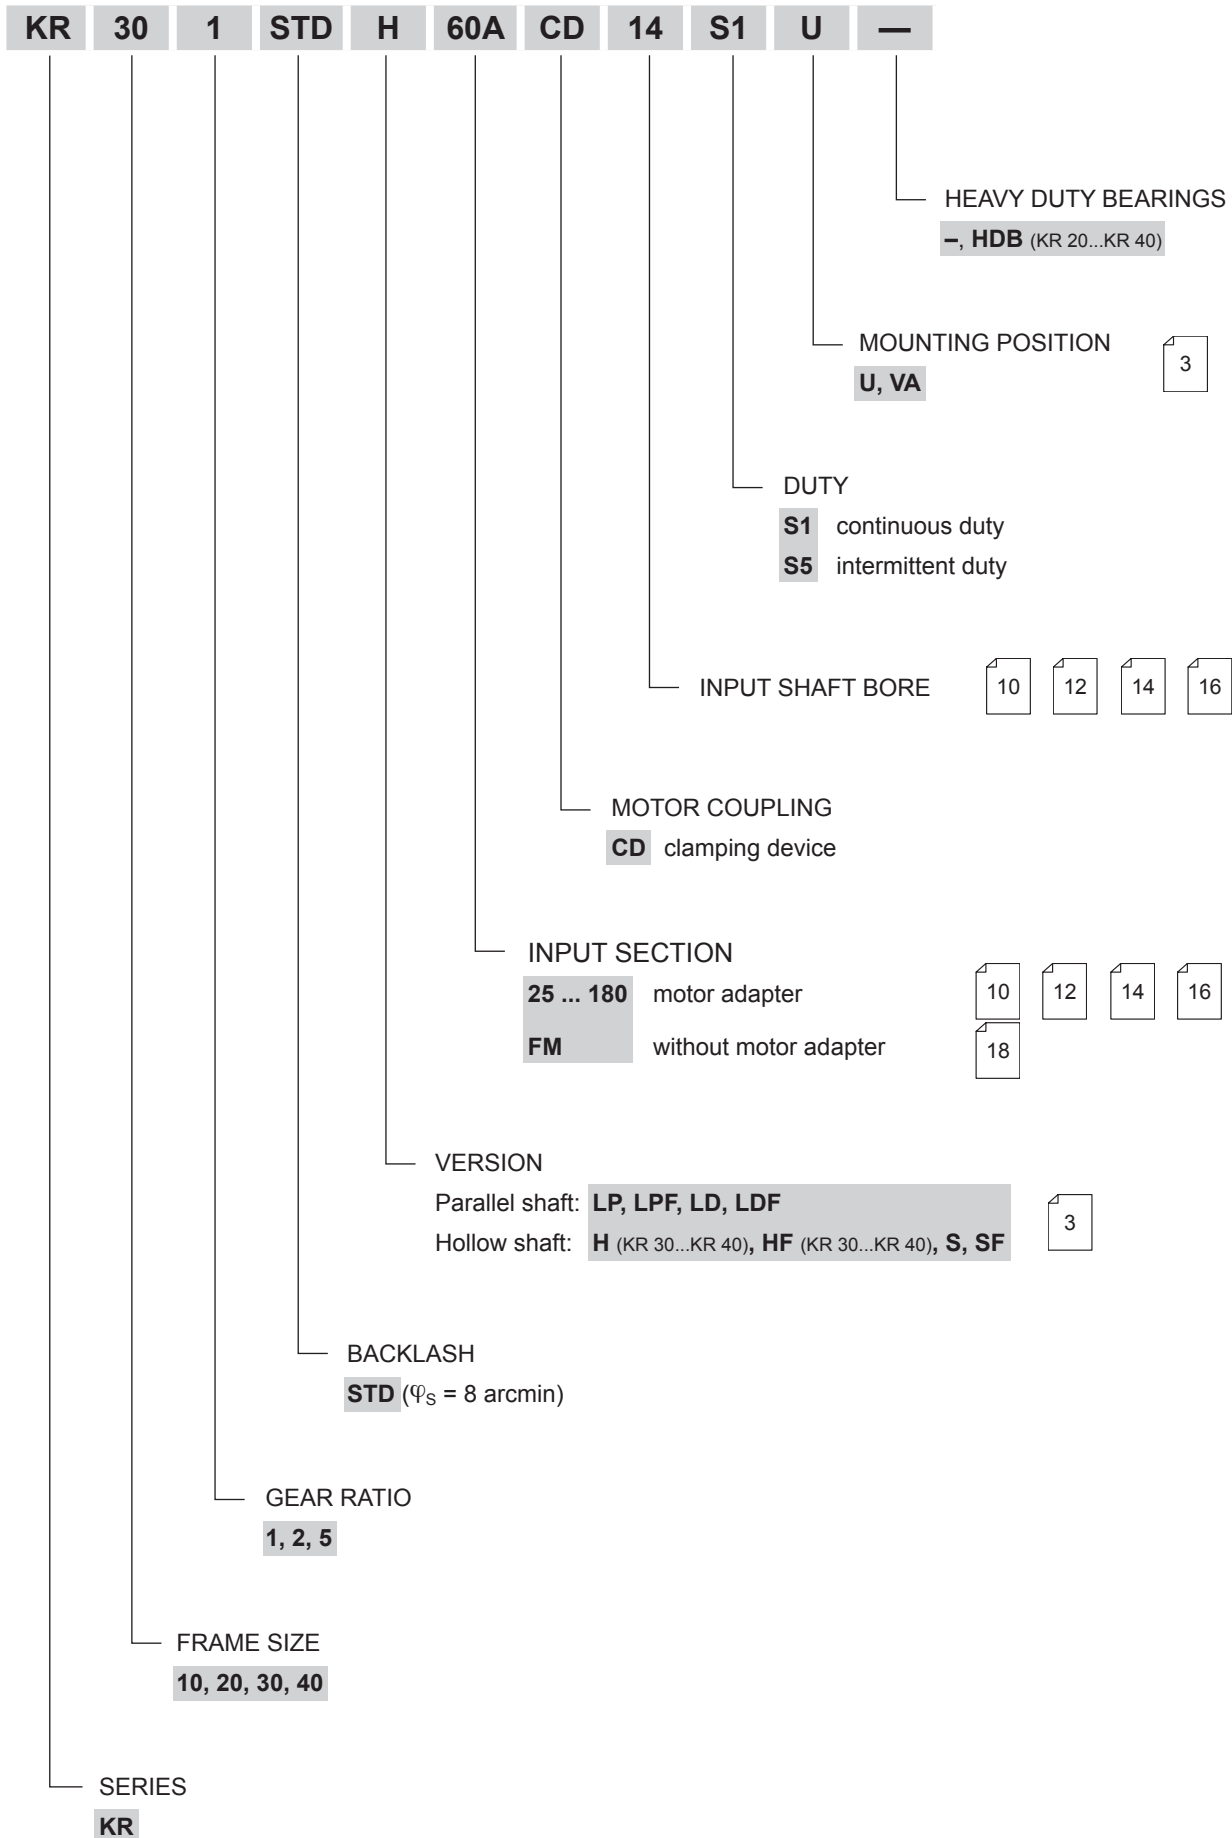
KR 30 1 STD H 60A CD 14 S1 U —

HEAVY DUTY BEARINGS
–, HDB (KR 20...KR 40)

MOUNTING POSITION
U, VA
3

DUTY
S1 continuous duty
S5 intermittent duty

INPUT SHAFT BORE
10 12 14 16

MOTOR COUPLING
CD clamping device

INPUT SECTION
25 ... 180 motor adapter
FM without motor adapter
10 12 14 16
18

VERSION
Parallel shaft: LP, LPF, LD, LDF
Hollow shaft: H (KR 30...KR 40), HF (KR 30...KR 40), S, SF
3

BACKLASH
STD ($\varphi_S$ = 8 arcmin)

GEAR RATIO
1, 2, 5

FRAME SIZE
10, 20, 30, 40

SERIES
KR